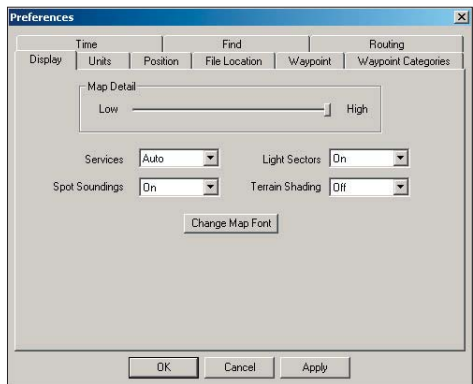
Preferences

Time | Find | Routing
Display | Units | Position | File Location | Waypoint | Waypoint Categories

Map Detail
Low
High

Services Auto
Light Sectors On
Spot Soundings On
Terrain Shading Off

Change Map Font

OK
Cancel
Apply